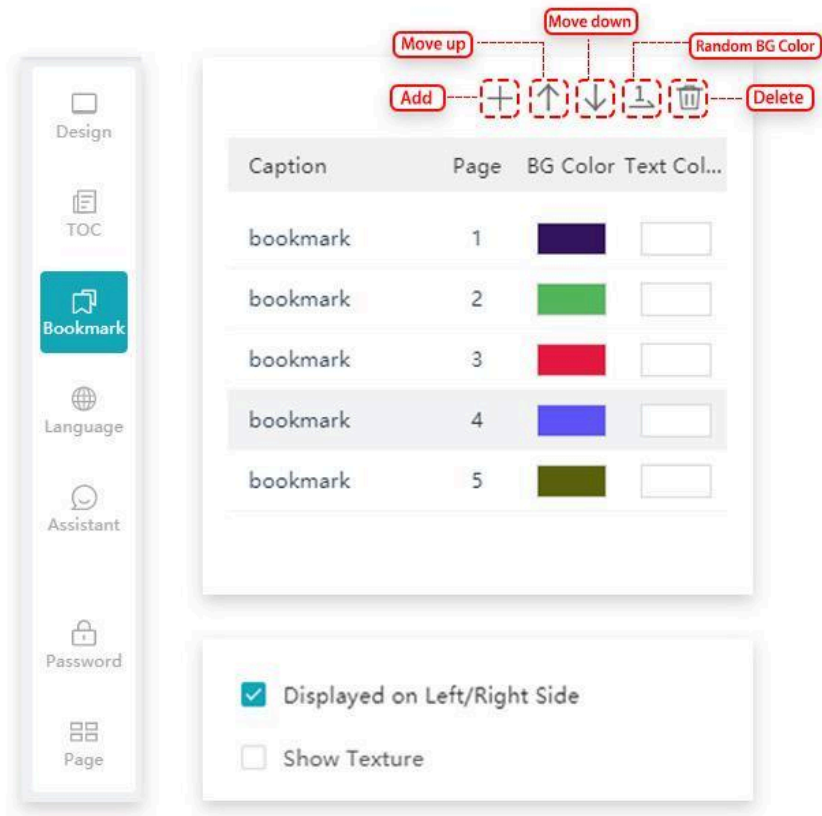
Design

TOC

Bookmark

Language

Assistant

Password

Page

Move down

Move up

Random BG Color

Add

Delete

| Caption | Page | BG Color | Text Col... |
|---|---|---|---|
| bookmark | 1 | | |
| bookmark | 2 | | |
| bookmark | 3 | | |
| bookmark | 4 | | |
| bookmark | 5 | | |

Displayed on Left/Right Side

Show Texture